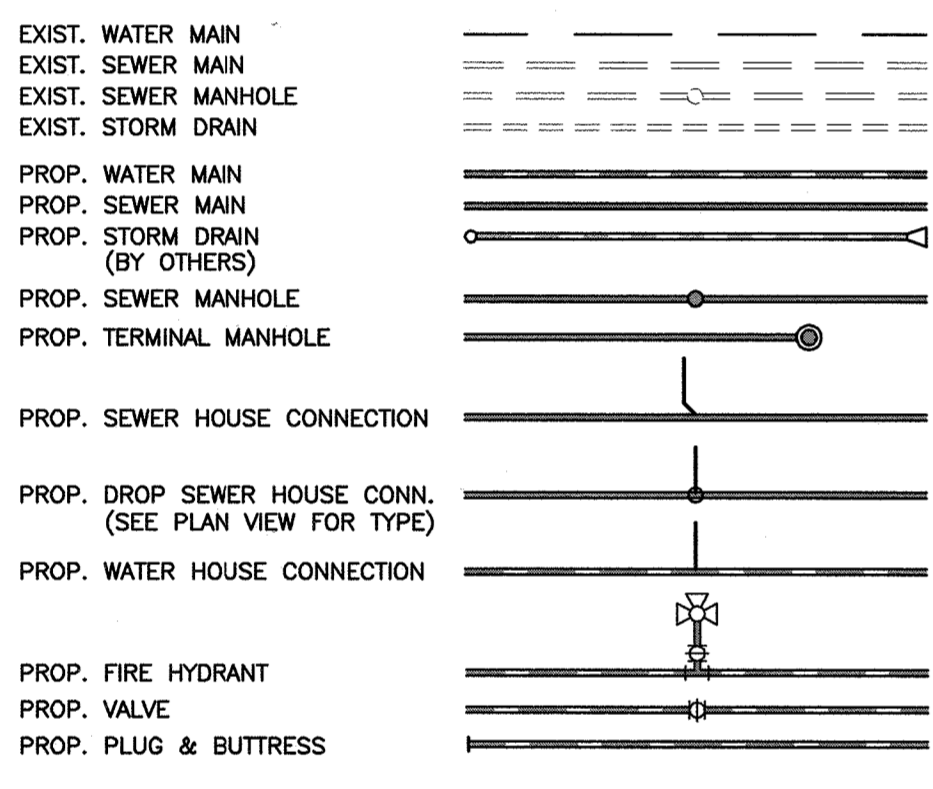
EXIST. WATER MAIN
EXIST. SEWER MAIN
EXIST. SEWER MANHOLE
EXIST. STORM DRAIN

PROP. WATER MAIN
PROP. SEWER MAIN
PROP. STORM DRAIN (BY OTHERS)
PROP. SEWER MANHOLE
PROP. TERMINAL MANHOLE

PROP. SEWER HOUSE CONNECTION

PROP. DROP SEWER HOUSE CONN. (SEE PLAN VIEW FOR TYPE)
PROP. WATER HOUSE CONNECTION

PROP. FIRE HYDRANT
PROP. VALVE
PROP. PLUG & BUTTRESS